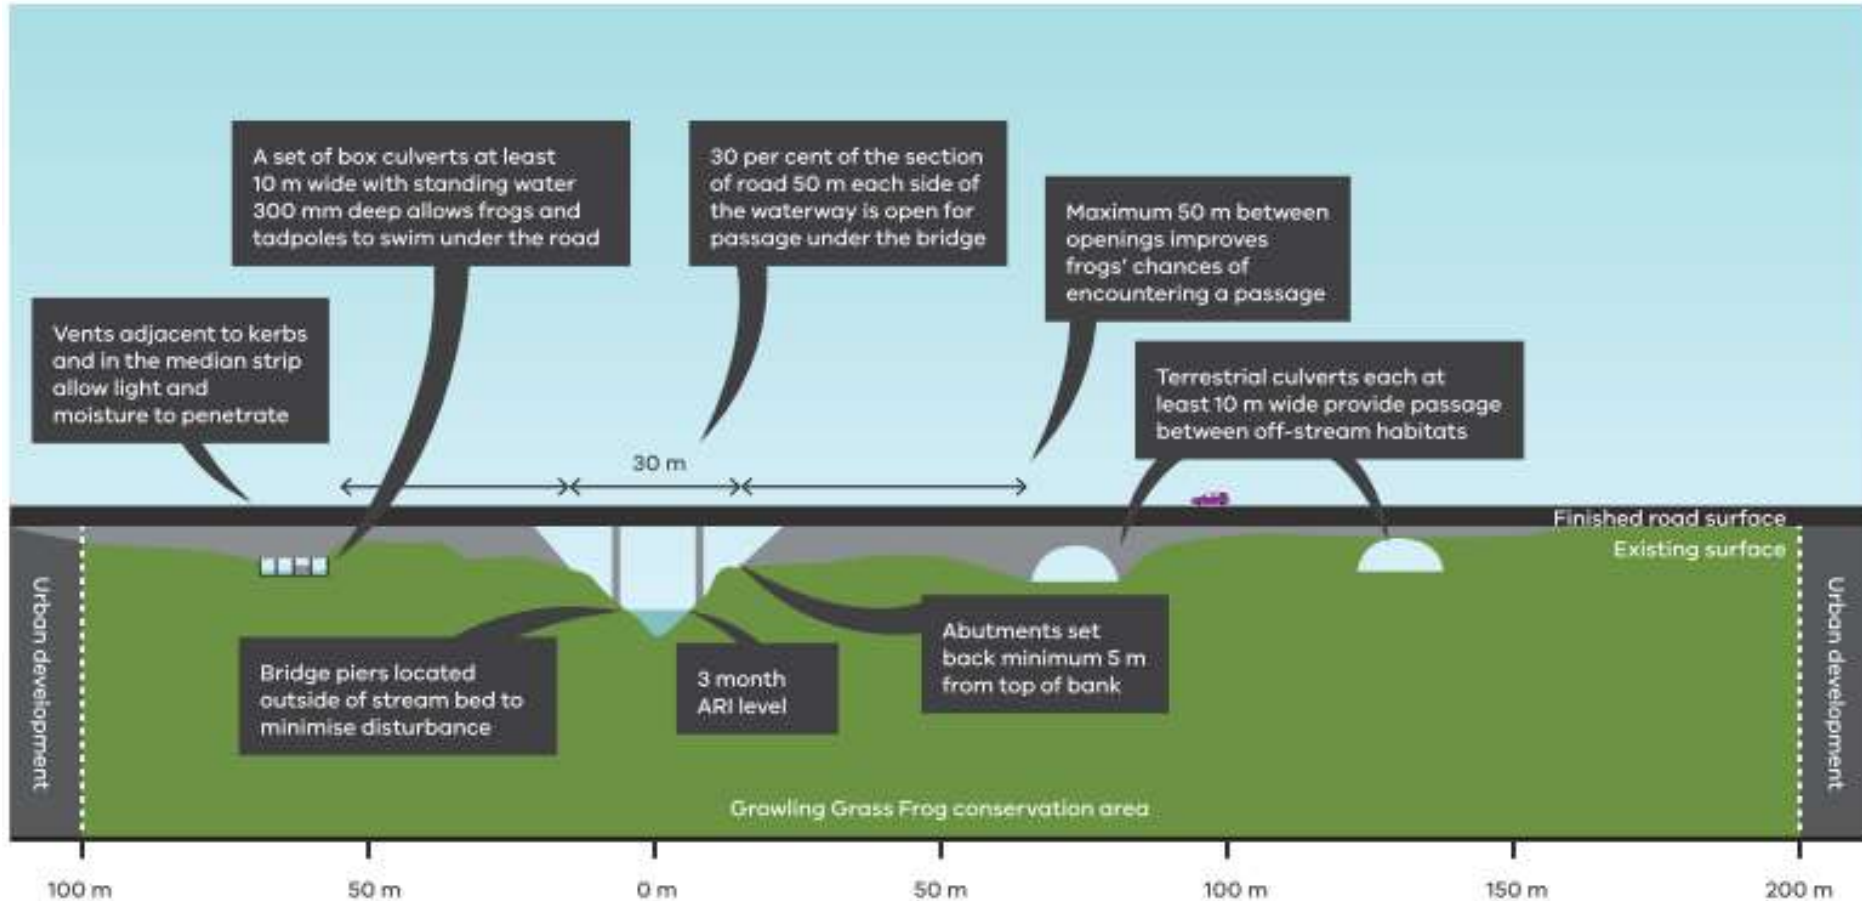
A set of box culverts at least 10 m wide with standing water 300 mm deep allows frogs and tadpoles to swim under the road

30 per cent of the section of road 50 m each side of the waterway is open for passage under the bridge

Maximum 50 m between openings improves frogs' chances of encountering a passage

Vents adjacent to kerbs and in the median strip allow light and moisture to penetrate

Terrestrial culverts each at least 10 m wide provide passage between off-stream habitats

30 m

Finished road surface

Existing surface

Urban development

Urban development

Bridge piers located outside of stream bed to minimise disturbance

3 month ARI level

Abutments set back minimum 5 m from top of bank

Growling Grass Frog conservation area

100 m

50 m

0 m

50 m

100 m

150 m

200 m